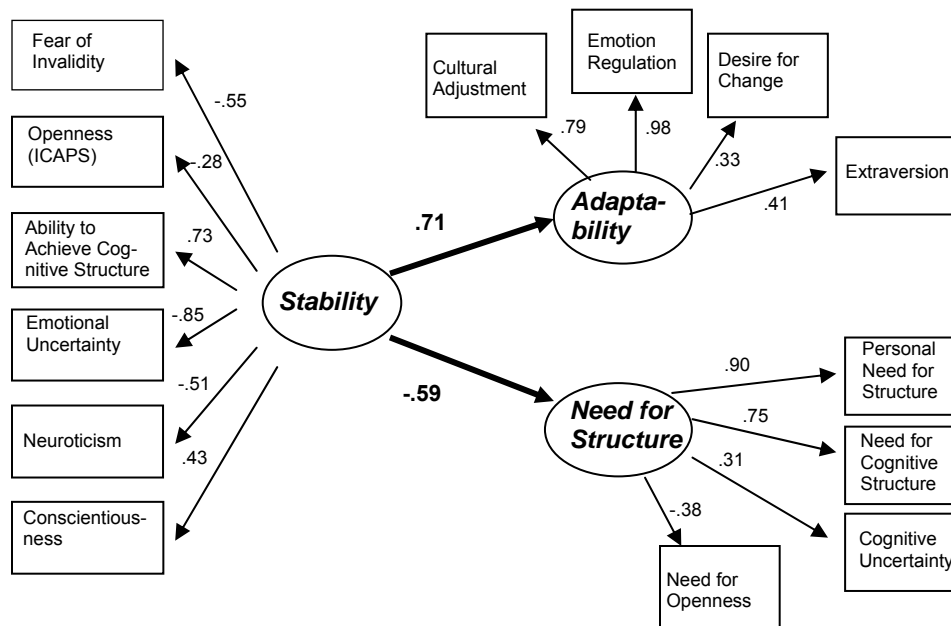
Fear of Invalidity

-.55

Openness (ICAPS)

-.28

Ability to Achieve Cognitive Structure

.73

Emotional Uncertainty

-.85

-.51

Neuroticism

.43

Conscientiousness

Stability

.71

-.59

Cultural Adjustment

Emotion Regulation

Desire for Change

.79

.98

.33

Extraversion

.41

Adaptability

Need for Structure

.90

Personal Need for Structure

.75

Need for Cognitive Structure

.31

Cognitive Uncertainty

-.38

Need for Openness